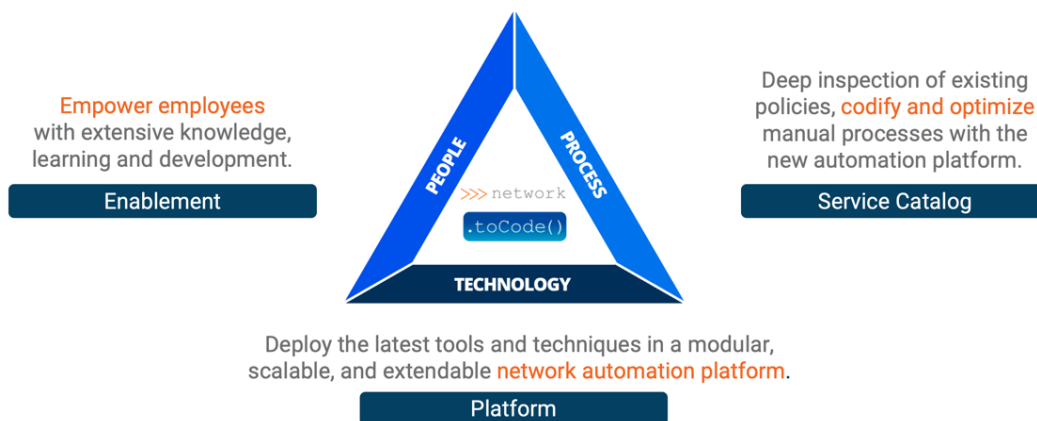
Empower employees with extensive knowledge, learning and development.

Enablement

PEOPLE

PROCESS

>>>network

.toCode()

TECHNOLOGY

Deep inspection of existing policies, codify and optimize manual processes with the new automation platform.

Service Catalog

Deploy the latest tools and techniques in a modular, scalable, and extendable network automation platform.

Platform